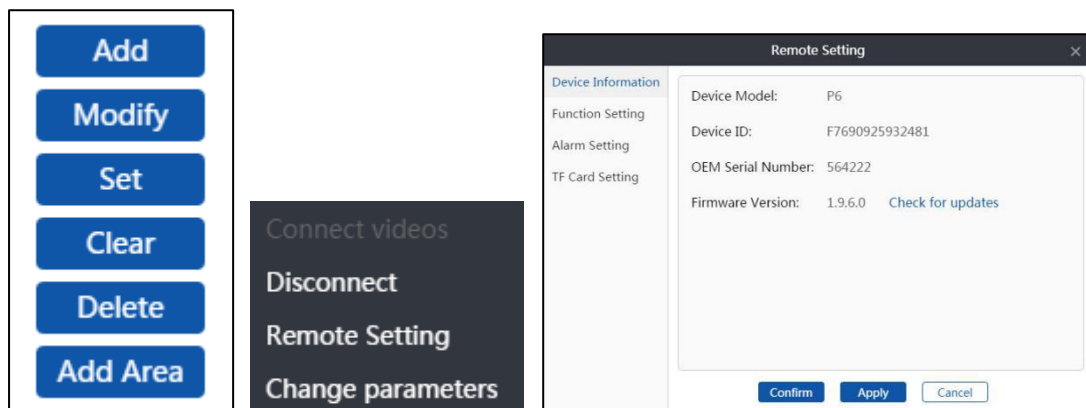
Add
Modify
Set
Clear
Delete
Add Area

Connect videos
Disconnect
Remote Setting
Change parameters

Remote Setting
×
Device Information
Function Setting
Alarm Setting
TF Card Setting

Device Model: P6
Device ID: F7690925932481
OEM Serial Number: 564222
Firmware Version: 1.9.6.0 Check for updates

Confirm Apply Cancel